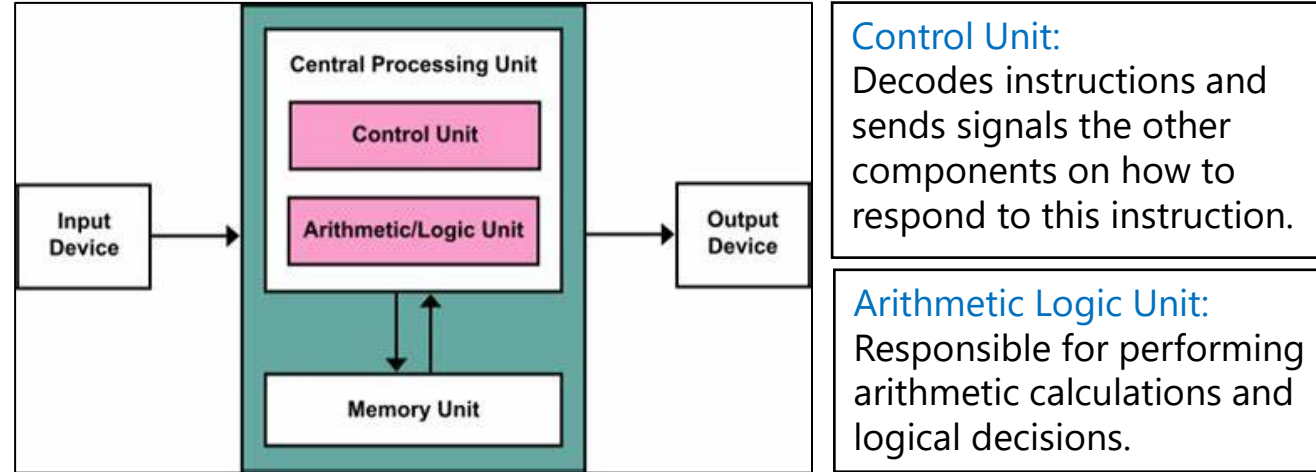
Central Processing Unit

Control Unit

Arithmetic/Logic Unit

Input Device

Output Device

Memory Unit

Control Unit:
Decodes instructions and sends signals the other components on how to respond to this instruction.

Arithmetic Logic Unit:
Responsible for performing arithmetic calculations and logical decisions.